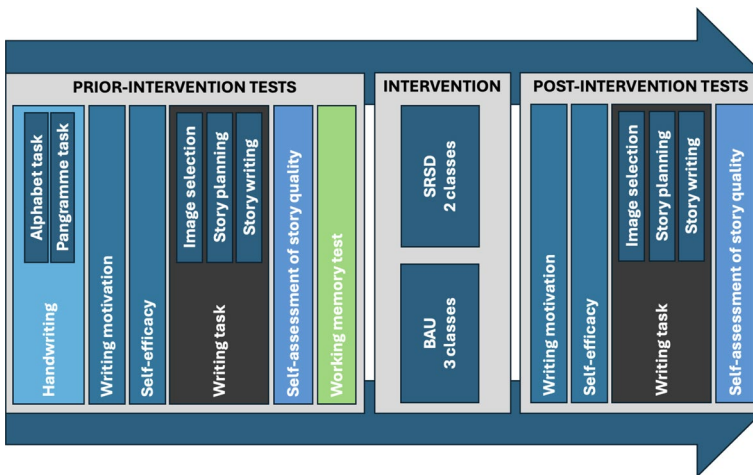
PRIOR-INTERVENTION TESTS

Alphabet task
Pangramme task
Handwriting

Writing motivation

Self-efficacy

Image selection
Story planning
Story writing
Writing task

Self-assessment of story quality

Working memory test

INTERVENTION

SRSD
2 classes

BAU
3 classes

POST-INTERVENTION TESTS

Writing motivation

Self-efficacy

Image selection
Story planning
Story writing
Writing task

Self-assessment of story quality